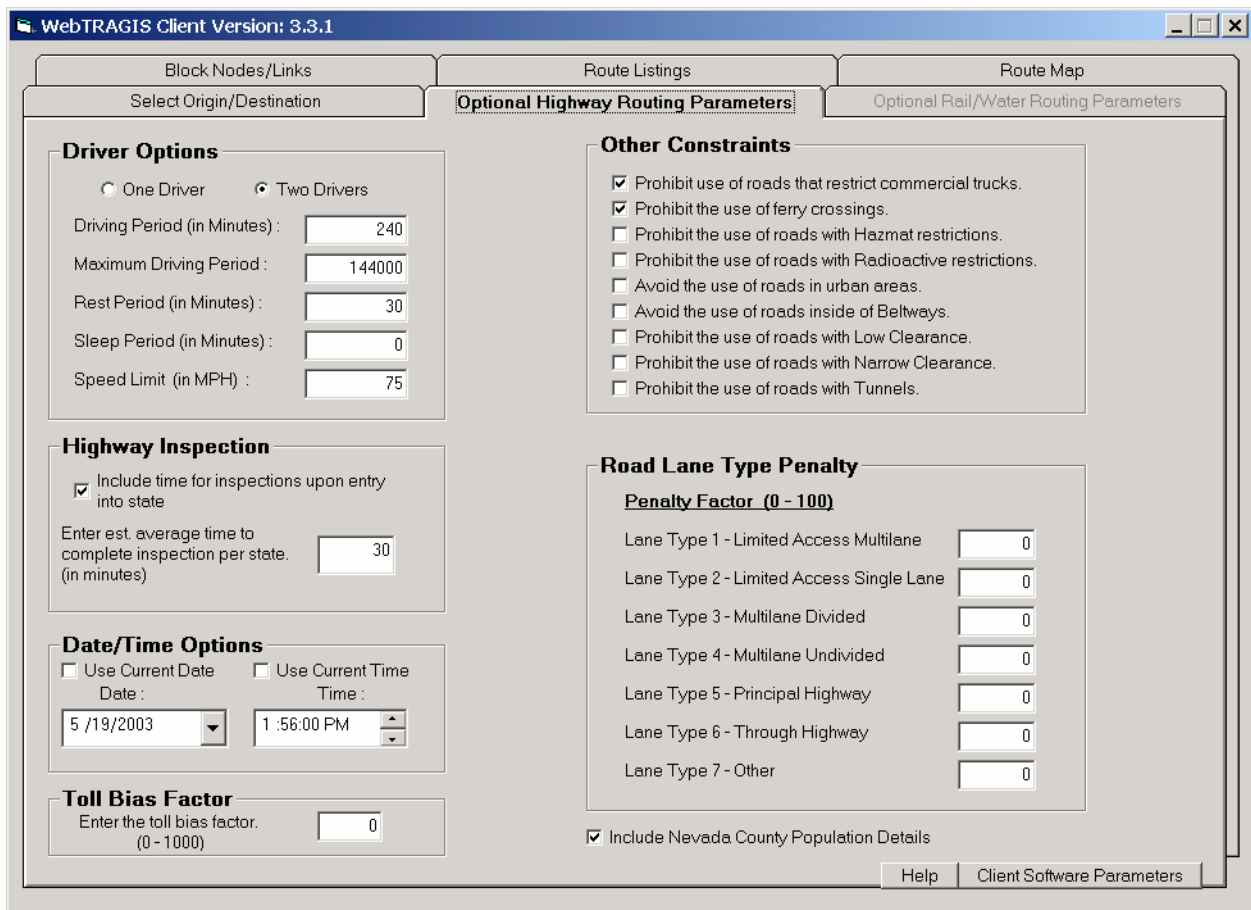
WebTRAGIS Client Version: 3.3.1

Block Nodes/Links
Route Listings
Route Map
Select Origin/Destination
Optional Highway Routing Parameters
Optional Rail/Water Routing Parameters

Driver Options
One Driver
Two Drivers
Driving Period (in Minutes) : 240
Maximum Driving Period : 144000
Rest Period (in Minutes) : 30
Sleep Period (in Minutes) : 0
Speed Limit (in MPH) : 75

Highway Inspection
Include time for inspections upon entry into state
Enter est. average time to complete inspection per state. (in minutes) 30

Date/Time Options
Use Current Date
Use Current Time
Date :
Time :
5 /19/2003
1 :56:00 PM

Toll Bias Factor
Enter the toll bias factor. (0 - 1000) 0

Other Constraints
Prohibit use of roads that restrict commercial trucks.
Prohibit the use of ferry crossings.
Prohibit the use of roads with Hazmat restrictions.
Prohibit the use of roads with Radioactive restrictions.
Avoid the use of roads in urban areas.
Avoid the use of roads inside of Beltways.
Prohibit the use of roads with Low Clearance.
Prohibit the use of roads with Narrow Clearance.
Prohibit the use of roads with Tunnels.

Road Lane Type Penalty
Penalty Factor (0 - 100)
Lane Type 1 - Limited Access Multilane 0
Lane Type 2 - Limited Access Single Lane 0
Lane Type 3 - Multilane Divided 0
Lane Type 4 - Multilane Undivided 0
Lane Type 5 - Principal Highway 0
Lane Type 6 - Through Highway 0
Lane Type 7 - Other 0

Include Nevada County Population Details

Help
Client Software Parameters